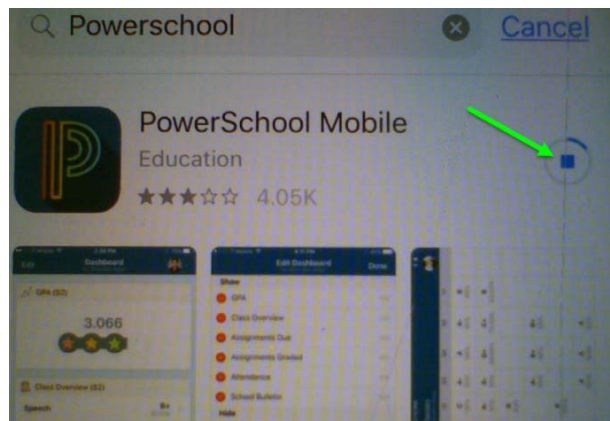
Powerschool

Cancel

PowerSchool Mobile

Education

4.05K

Dashboard

GPA (S2)

3.066

Class Overview (S2)

Speech

B+

Edit Dashboard

Done

Show

GPA

Class Overview

Assignments Due

Assignments Graded

Attendance

School Bulletin

Hide